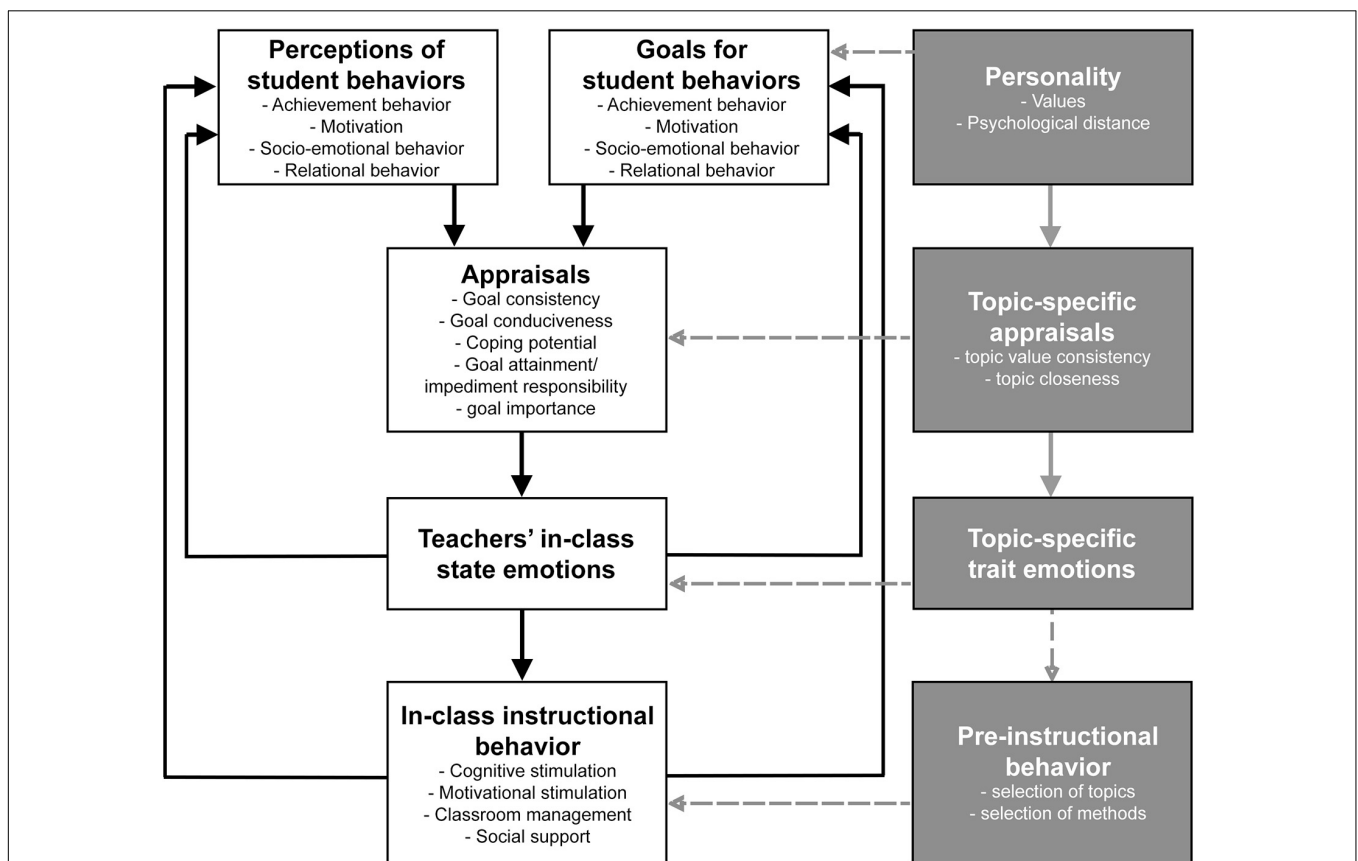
Perceptions of student behaviors
- Achievement behavior
- Motivation
- Socio-emotional behavior
- Relational behavior

Goals for student behaviors
- Achievement behavior
- Motivation
- Socio-emotional behavior
- Relational behavior

Personality
- Values
- Psychological distance

Appraisals
- Goal consistency
- Goal conduciveness
- Coping potential
- Goal attainment/ impediment responsibility
- goal importance

Topic-specific appraisals
- topic value consistency
- topic closeness

Teachers' in-class state emotions

Topic-specific trait emotions

In-class instructional behavior
- Cognitive stimulation
- Motivational stimulation
- Classroom management
- Social support

Pre-instructional behavior
- selection of topics
- selection of methods